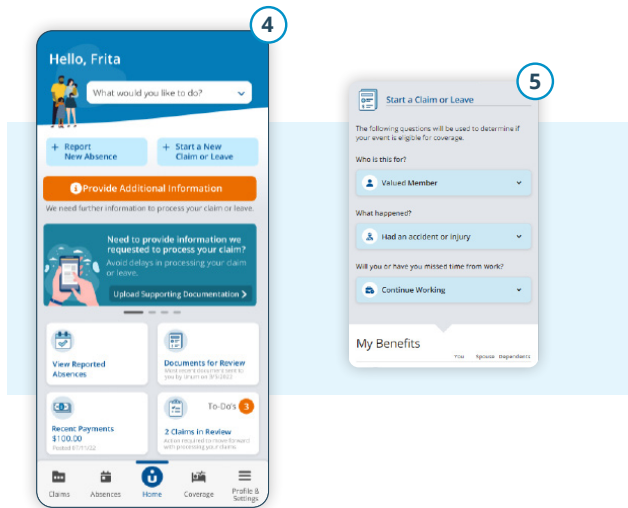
4

Hello, Frita

What would you like to do?

+ Report New Absence

+ Start a New Claim or Leave

Provide Additional Information

We need further information to process your claim or leave.

Need to provide information we requested to process your claim?

Avoid delays in processing your claim or leave.

Upload Supporting Documentation >

View Reported Absences

Documents for Review

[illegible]

Recent Payments
$100.00
Posted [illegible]

To-Do's 3

2 Claims in Review

Action required to move forward with processing your claims.

Claims

Absences

Home

Coverage

Profile & Settings

5

Start a Claim or Leave

The following questions will be used to determine if your event is eligible for coverage.

Who is this for?

Valued Member

What happened?

Had an accident or injury

Will you or have you missed time from work?

Continue Working

My Benefits

You Spouse Dependents